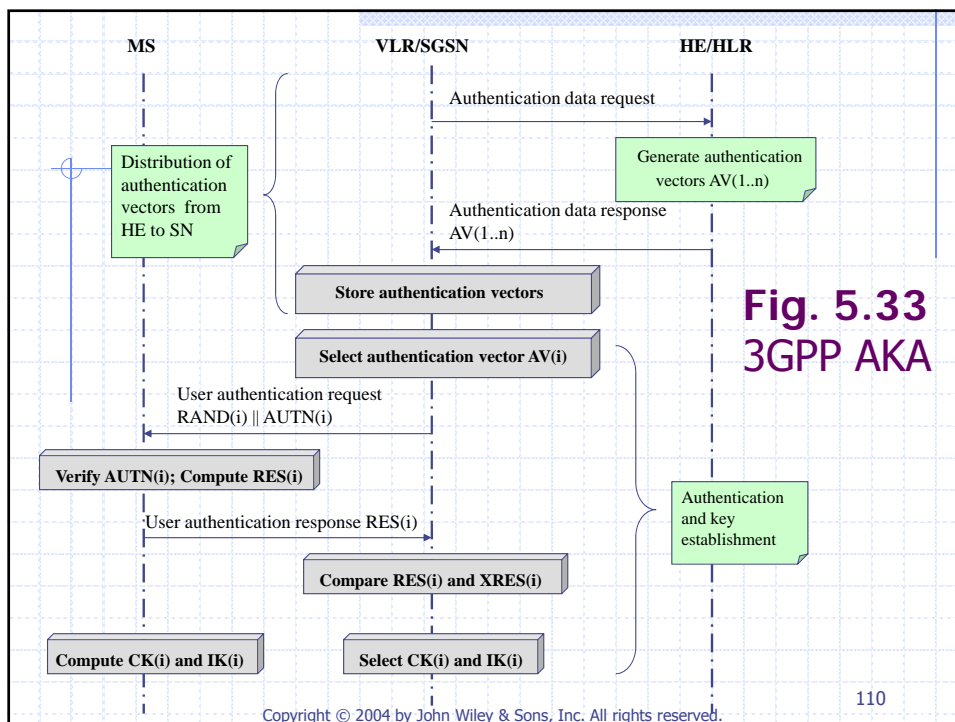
MS

VLR/SGSN

HE/HLR

Authentication data request

Distribution of authentication vectors from HE to SN

Generate authentication vectors AV(1..n)

Authentication data response AV(1..n)

Store authentication vectors

Fig. 5.33
3GPP AKA

Select authentication vector AV(i)

User authentication request RAND(i) || AUTN(i)

Verify AUTN(i); Compute RES(i)

Authentication and key establishment

User authentication response RES(i)

Compare RES(i) and XRES(i)

Compute CK(i) and IK(i)

Select CK(i) and IK(i)

110

Copyright © 2004 by John Wiley & Sons, Inc. All rights reserved.